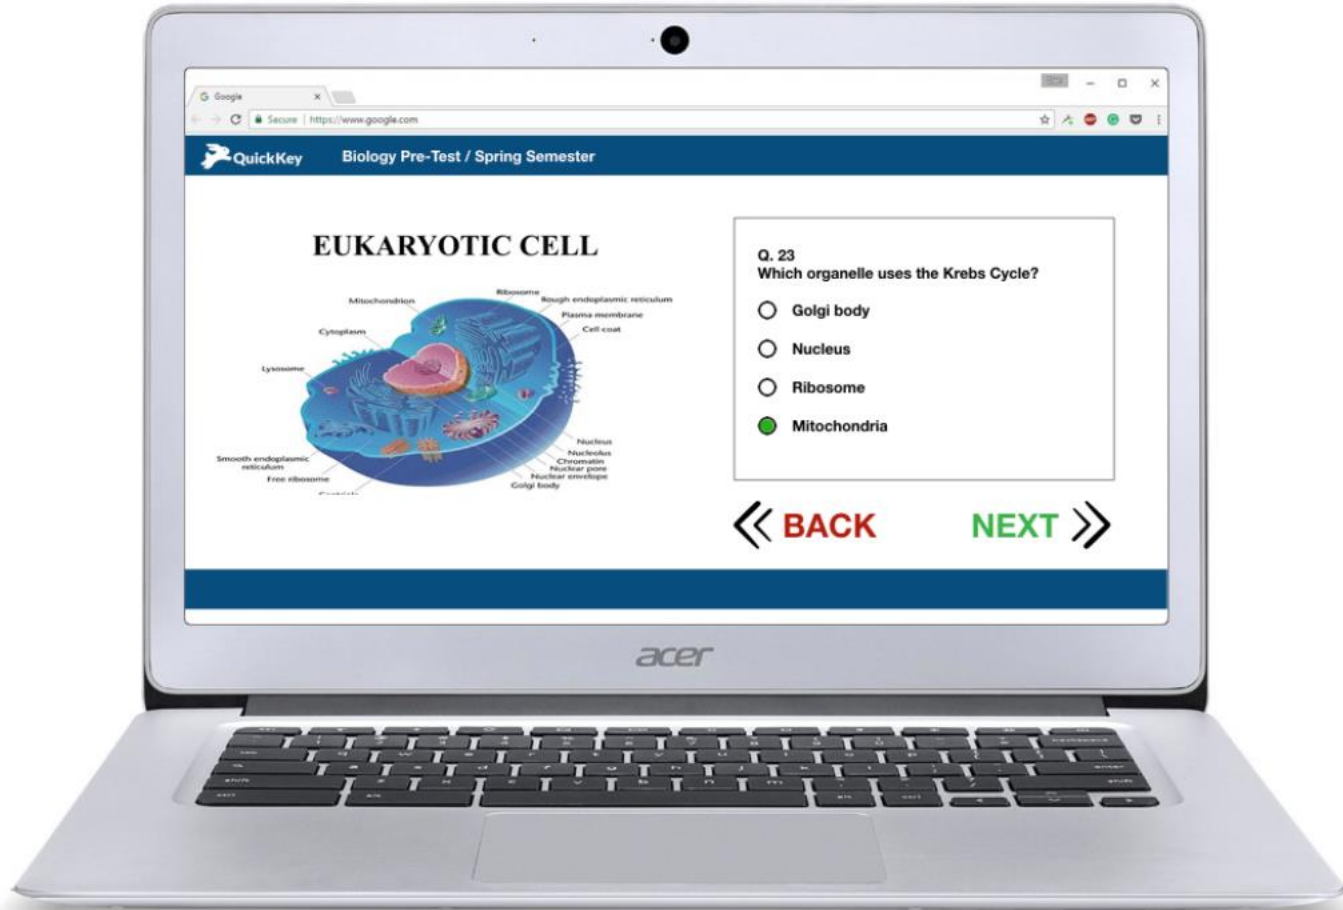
Google ×

Secure | https://www.google.com

QuickKey Biology Pre-Test / Spring Semester

EUKARYOTIC CELL

Mitochondrion
Ribosome
Rough endoplasmic reticulum
Plasma membrane
Cell coat
Cytoplasm
Lysosome
Nucleus
Nucleolus
Chromatin
Nuclear pore
Nuclear envelope
Golgi body
Smooth endoplasmic reticulum
Free ribosome
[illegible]

Q. 23
Which organelle uses the Krebs Cycle?

Golgi body

Nucleus

Ribosome

Mitochondria

BACK

NEXT

acer